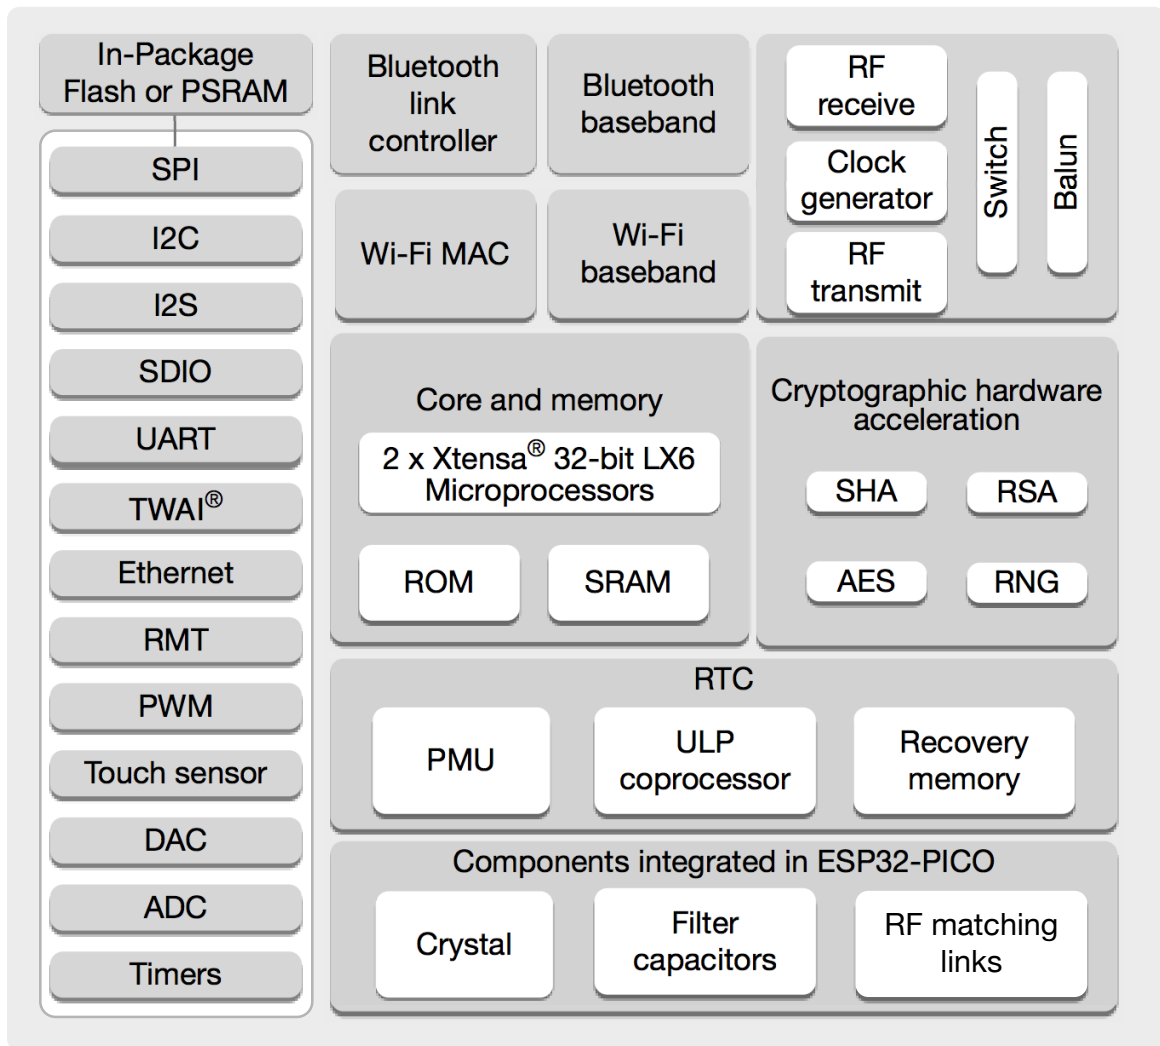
In-Package Flash or PSRAM

SPI

I2C

I2S

SDIO

UART

TWAI®

Ethernet

RMT

PWM

Touch sensor

DAC

ADC

Timers

Bluetooth link controller

Bluetooth baseband

RF receive

Clock generator

RF transmit

Switch

Balun

Wi-Fi MAC

Wi-Fi baseband

Core and memory

2 x Xtensa® 32-bit LX6 Microprocessors

ROM

SRAM

Cryptographic hardware acceleration

SHA

RSA

AES

RNG

RTC

PMU

ULP coprocessor

Recovery memory

Components integrated in ESP32-PICO

Crystal

Filter capacitors

RF matching links